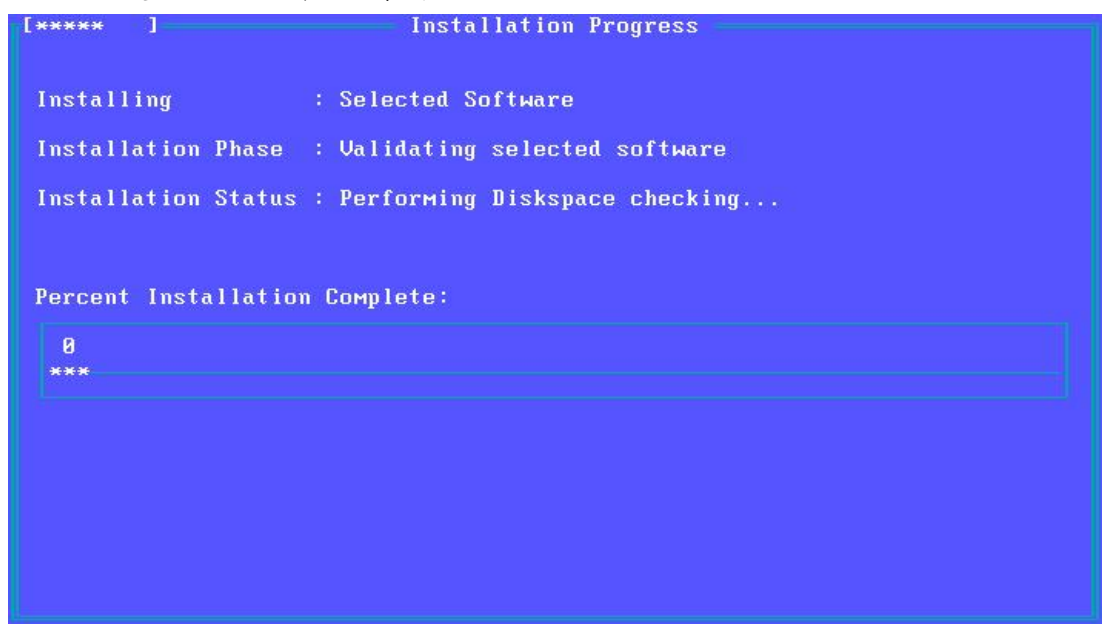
[*****  ] Installation Progress

Installing : Selected Software

Installation Phase : Validating selected software

Installation Status : Performing Diskspace checking...

Percent Installation Complete:

0
***